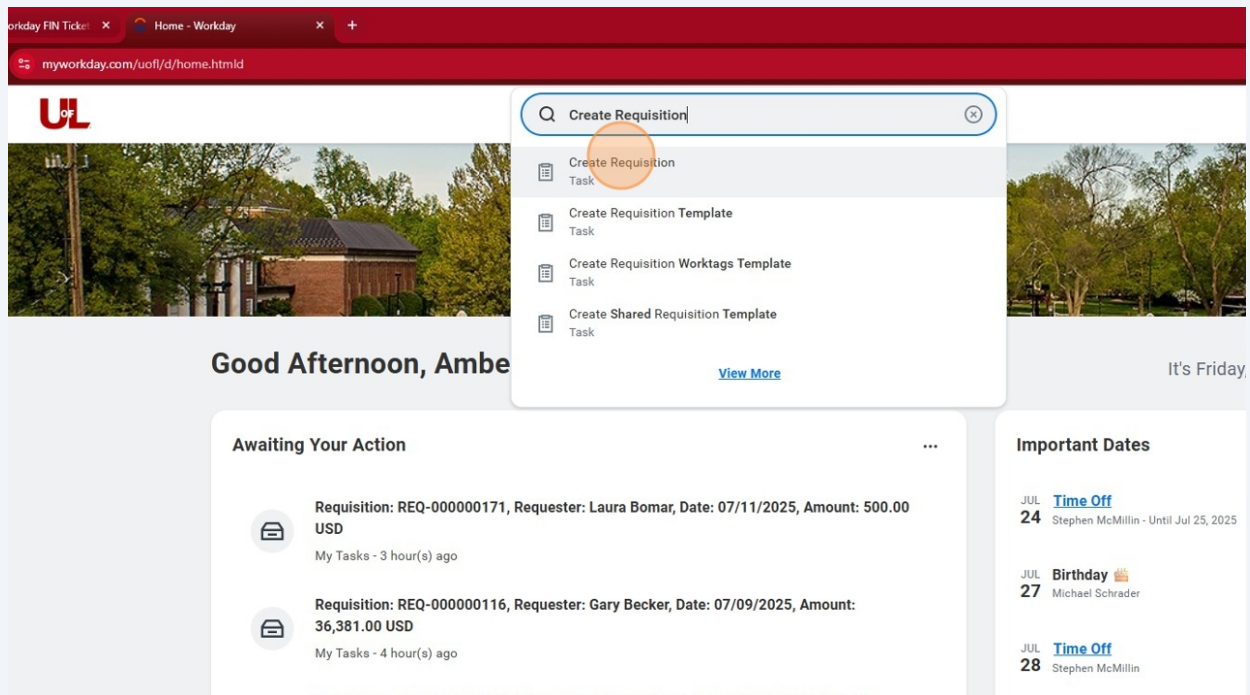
orkday FIN Ticket ×
Home - Workday ×
+

myworkday.com/uofl/d/home.htmld

UofL

Create Requisition

Create Requisition
Task

Create Requisition Template
Task

Create Requisition Worktags Template
Task

Create Shared Requisition Template
Task

View More

Good Afternoon, Ambe

It's Friday,

Awaiting Your Action

...

Requisition: REQ-000000171, Requester: Laura Bomar, Date: 07/11/2025, Amount: 500.00 USD
My Tasks - 3 hour(s) ago

Requisition: REQ-000000116, Requester: Gary Becker, Date: 07/09/2025, Amount: 36,381.00 USD
My Tasks - 4 hour(s) ago

Important Dates

JUL 24 Time Off
Stephen McMillin - Until Jul 25, 2025

JUL 27 Birthday
Michael Schrader

JUL 28 Time Off
Stephen McMillin